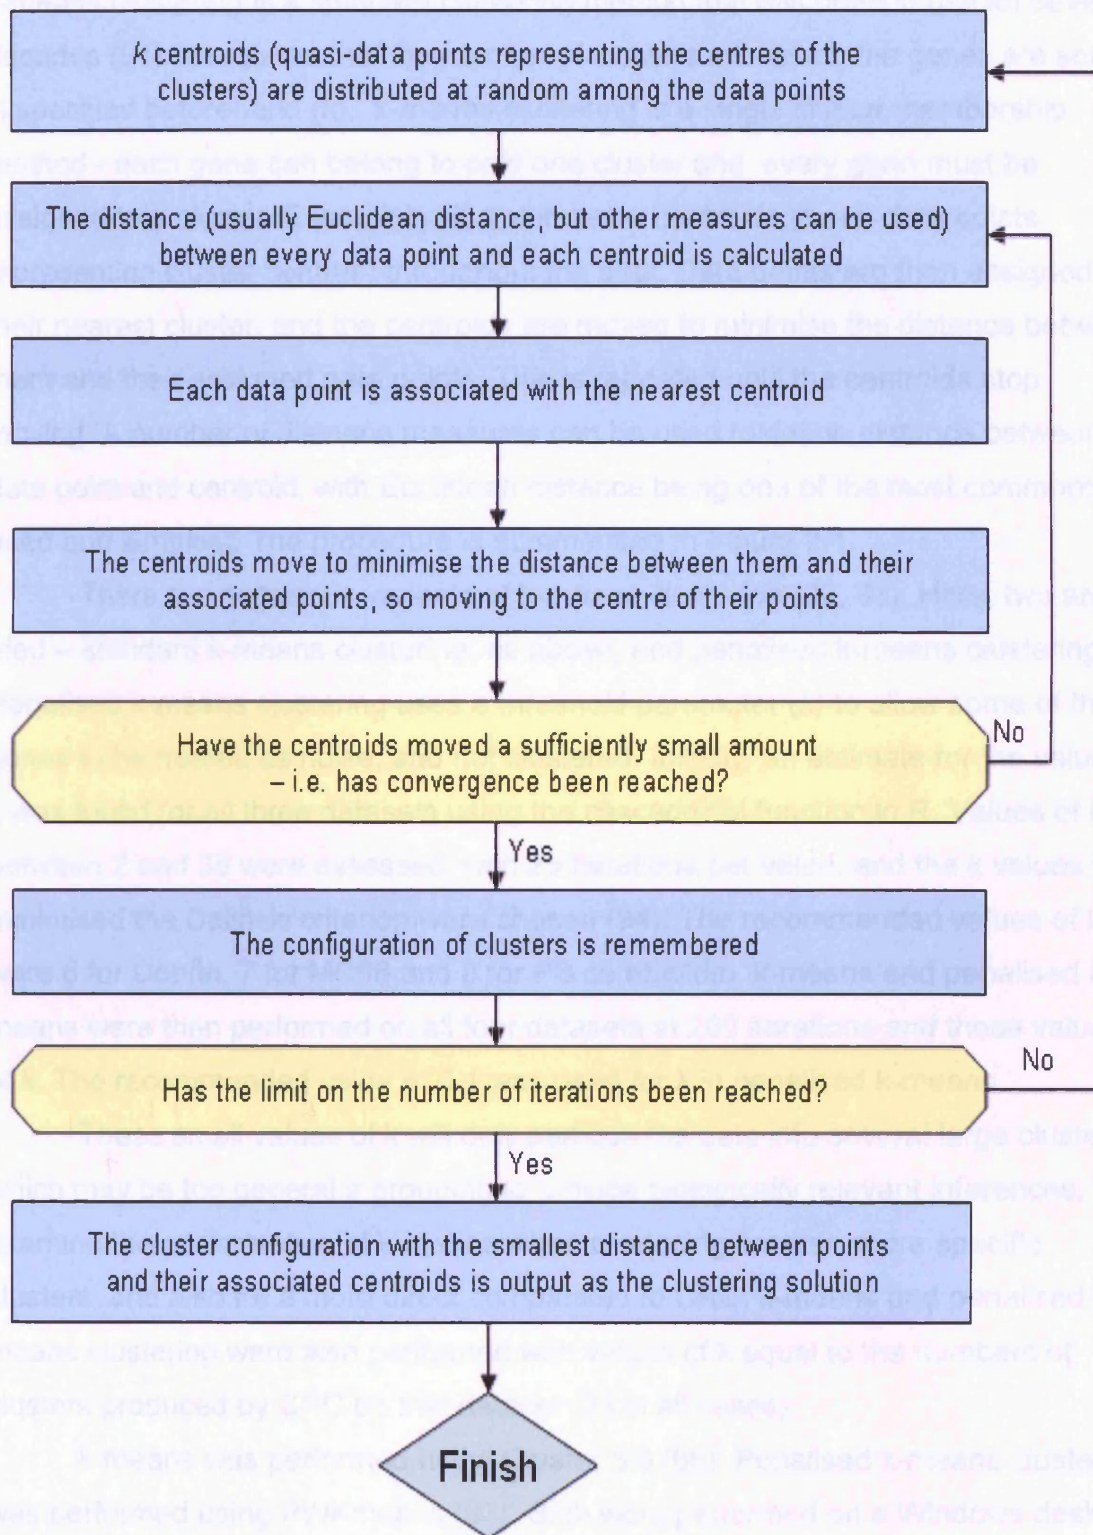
k centroids (quasi-data points representing the centres of the clusters) are distributed at random among the data points

The distance (usually Euclidean distance, but other measures can be used) between every data point and each centroid is calculated

Each data point is associated with the nearest centroid

The centroids move to minimise the distance between them and their associated points, so moving to the centre of their points

Have the centroids moved a sufficiently small amount – i.e. has convergence been reached?

No

Yes

The configuration of clusters is remembered

Has the limit on the number of iterations been reached?

No

Yes

The cluster configuration with the smallest distance between points and their associated centroids is output as the clustering solution

Finish